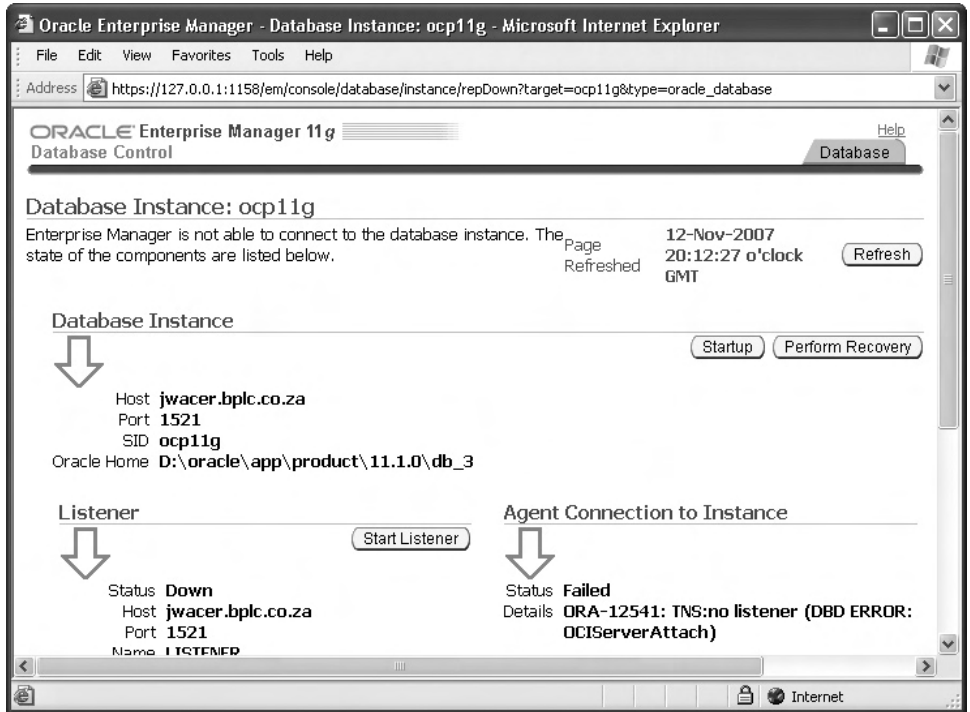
Oracle Enterprise Manager - Database Instance: ocp11g - Microsoft Internet Explorer

File Edit View Favorites Tools Help

Address https://127.0.0.1:1158/em/console/database/instance/repDown?target=ocp11g&type=oracle_database

ORACLE Enterprise Manager 11g
Database Control

Help
Database

Database Instance: ocp11g

Enterprise Manager is not able to connect to the database instance. The state of the components are listed below.

Page Refreshed 12-Nov-2007 20:12:27 o'clock GMT

Refresh

Database Instance

Startup Perform Recovery

Host jwacer.bplc.co.za
Port 1521
SID ocp11g
Oracle Home D:\oracle\app\product\11.1.0\db_3

Listener

Start Listener

Status Down
Host jwacer.bplc.co.za
Port 1521
Name LISTENER

Agent Connection to Instance

Status Failed
Details ORA-12541: TNS:no listener (DBD ERROR: OCIServerAttach)

Internet